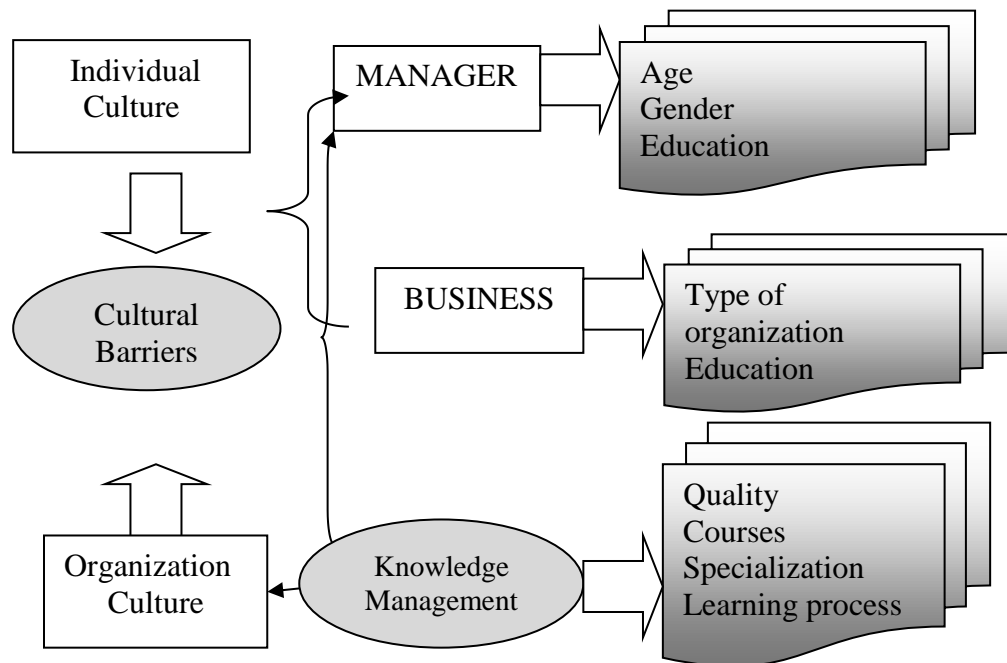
Individual Culture

Cultural Barriers

Organization Culture

MANAGER

Age
Gender
Education

BUSINESS

Type of organization
Education

Knowledge Management

Quality
Courses
Specialization
Learning process